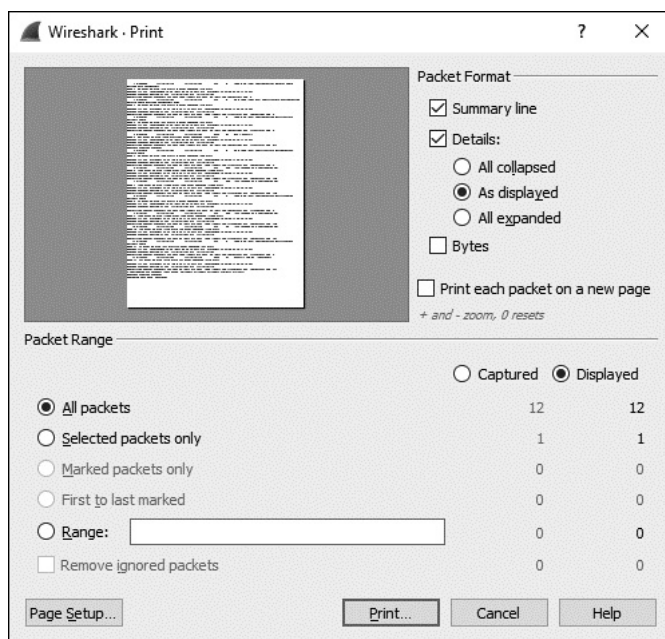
Wireshark · Print

?

×

Packet Format

Summary line

Details:

All collapsed

As displayed

All expanded

Bytes

Print each packet on a new page

+ and - zoom, 0 resets

Packet Range

Captured

Displayed

| | | |
|---|---|---|
| All packets | 12 | 12 |
| Selected packets only | 1 | 1 |
| Marked packets only | 0 | 0 |
| First to last marked | 0 | 0 |
| Range: | 0 | 0 |
| Remove ignored packets | 0 | 0 |

Page Setup...

Print...

Cancel

Help